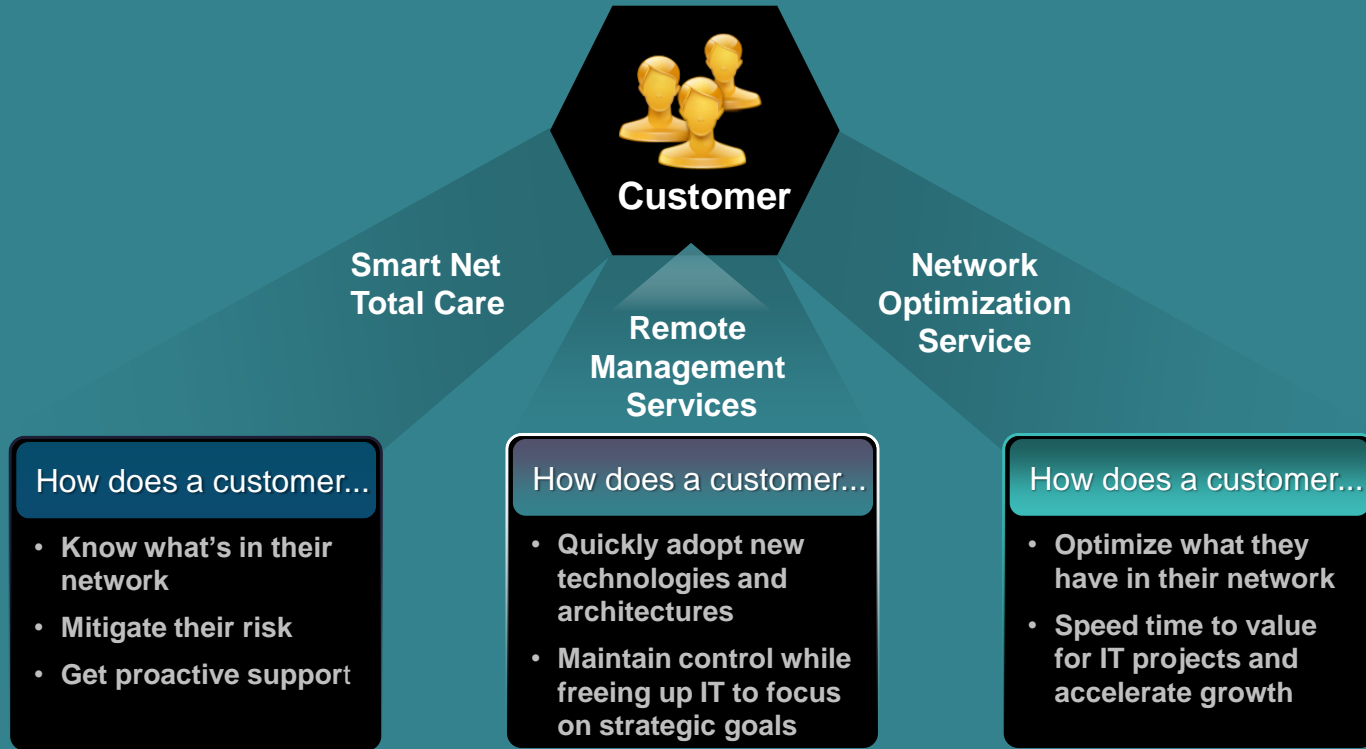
Customer

Smart Net Total Care

Remote Management Services

Network Optimization Service

How does a customer...

• Know what's in their network
• Mitigate their risk
• Get proactive support

How does a customer...

• Quickly adopt new technologies and architectures
• Maintain control while freeing up IT to focus on strategic goals

How does a customer...

• Optimize what they have in their network
• Speed time to value for IT projects and accelerate growth